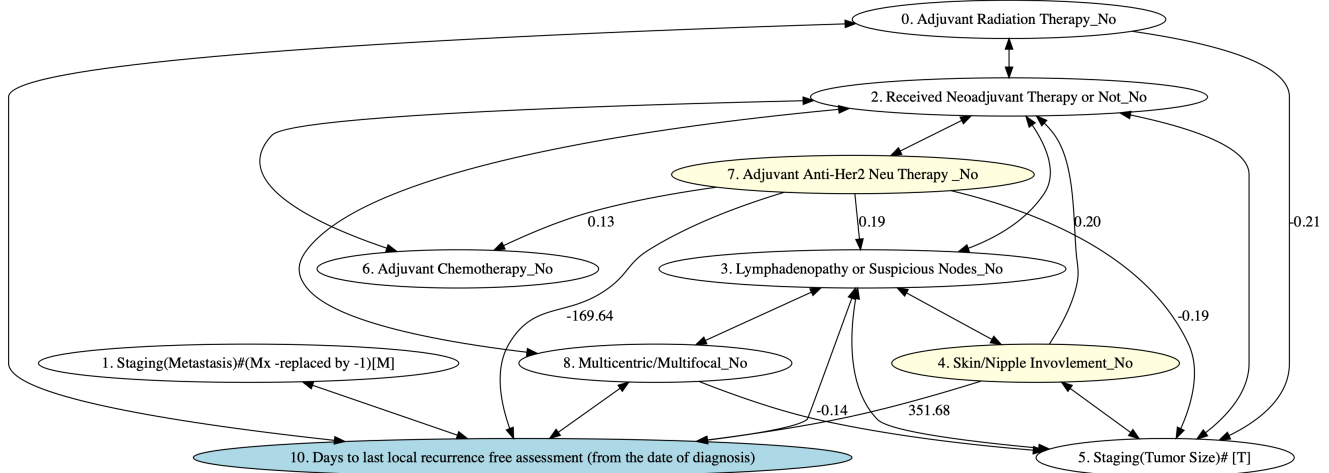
0. Adjuvant Radiation Therapy_No

2. Received Neoadjuvant Therapy or Not_No

7. Adjuvant Anti-Her2 Neu Therapy _No

0.13

0.19

0.20

-0.21

6. Adjuvant Chemotherapy_No

3. Lymphadenopathy or Suspicious Nodes_No

-169.64

-0.19

1. Staging(Metastasis)#(Mx -replaced by -1)[M]

8. Multicentric/Multifocal_No

4. Skin/Nipple Invovlement_No

-0.14

351.68

10. Days to last local recurrence free assessment (from the date of diagnosis)

5. Staging(Tumor Size)# [T]